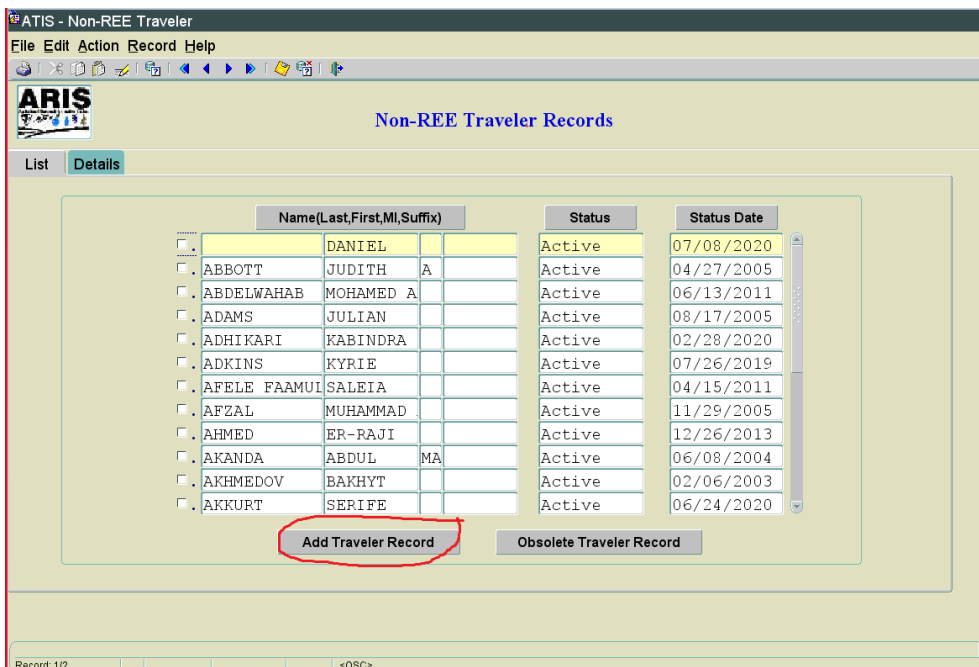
ATIS - Non-REE Traveler

File Edit Action Record Help

ARIS

Non-REE Traveler Records

List Details

| Name(Last,First,MI,Suffix) | | | | Status | Status Date |
|---|---|---|---|---|---|
| | DANIEL | | | Active | 07/08/2020 |
| ABBOTT | JUDITH | A | | Active | 04/27/2005 |
| ABDELWAHAB | MOHAMED A | | | Active | 06/13/2011 |
| ADAMS | JULIAN | | | Active | 08/17/2005 |
| ADHIKARI | KABINDRA | | | Active | 02/28/2020 |
| ADKINS | KYRIE | | | Active | 07/26/2019 |
| AFELE FAAMUI | SALEIA | | | Active | 04/15/2011 |
| AFZAL | MUHAMMAD | | | Active | 11/29/2005 |
| AHMED | ER-RAJI | | | Active | 12/26/2013 |
| AKANDA | ABDUL | MA | | Active | 06/08/2004 |
| AKHMEDOV | BAKHYT | | | Active | 02/06/2003 |
| AKKURT | SERIFE | | | Active | 06/24/2020 |

Add Traveler Record

Obsolete Traveler Record

Record: 1/2 <OSC>